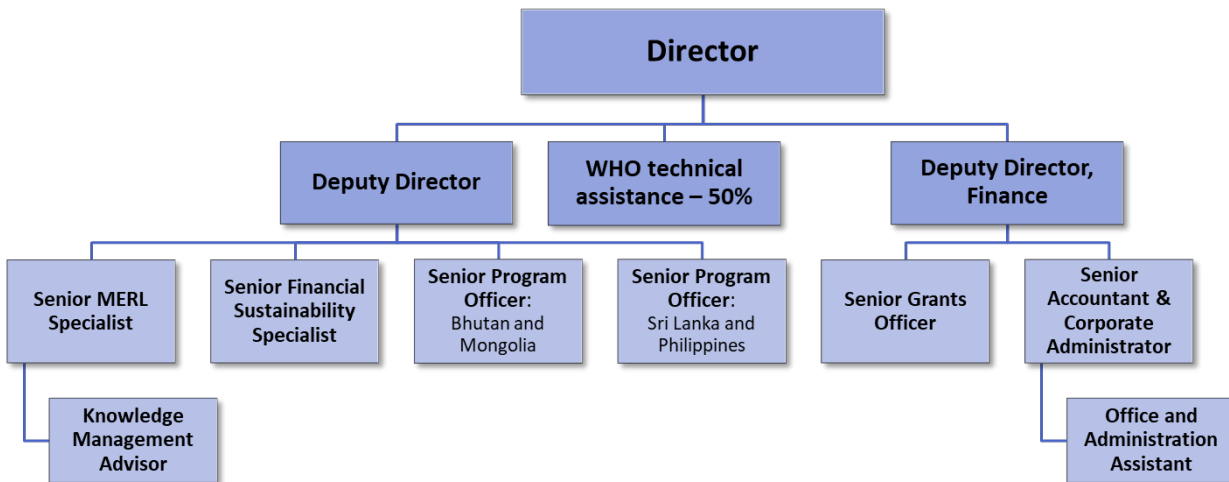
Director

Deputy Director

WHO technical assistance – 50%

Deputy Director, Finance

Senior MERL Specialist

Senior Financial Sustainability Specialist

Senior Program Officer: Bhutan and Mongolia

Senior Program Officer: Sri Lanka and Philippines

Senior Grants Officer

Senior Accountant & Corporate Administrator

Knowledge Management Advisor

Office and Administration Assistant